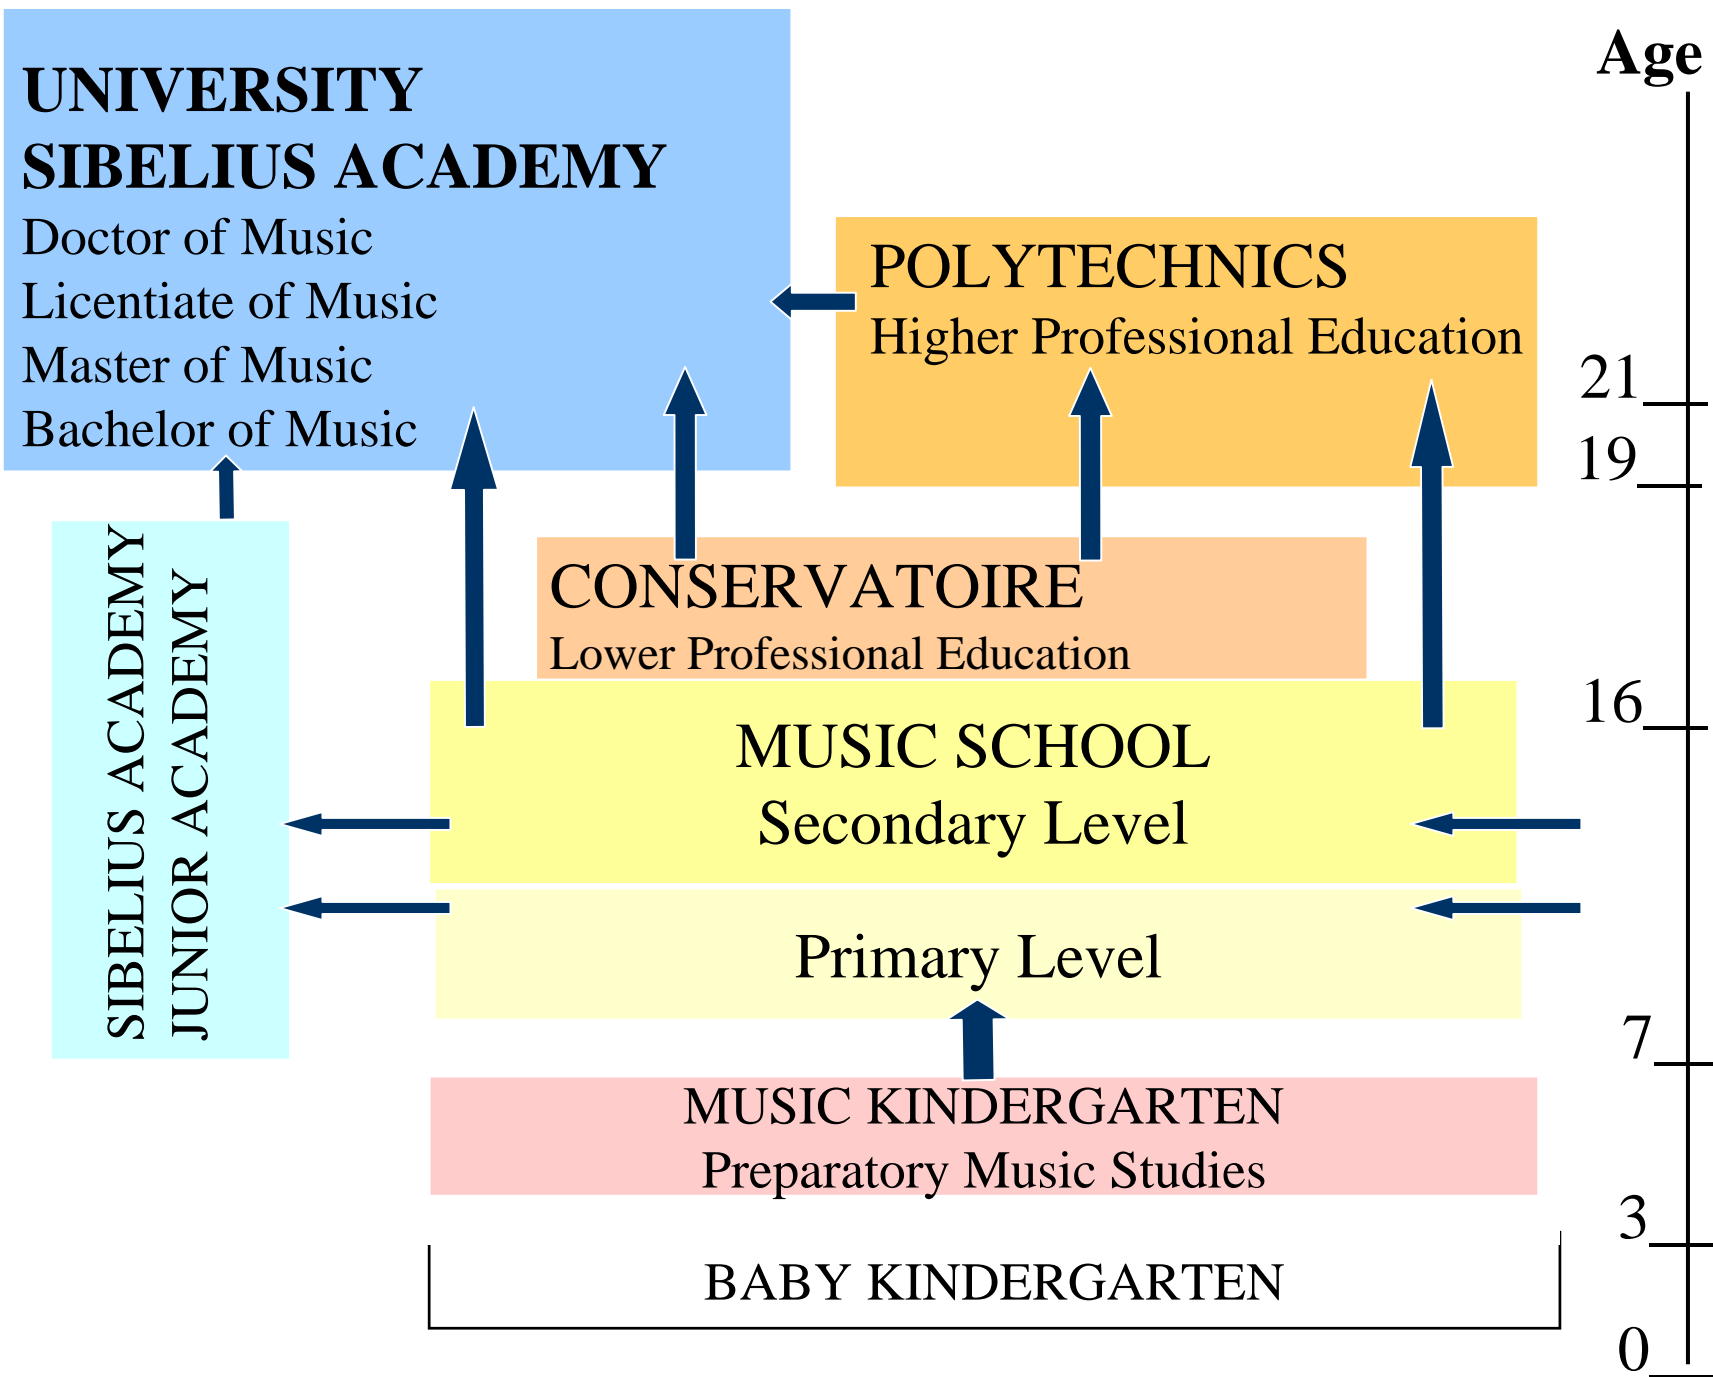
UNIVERSITY
SIBELIUS ACADEMY
Doctor of Music
Licentiate of Music
Master of Music
Bachelor of Music

POLYTECHNICS
Higher Professional Education

Age
21
19
16
7
3
0

SIBELIUS ACADEMY
JUNIOR ACADEMY

CONSERVATOIRE
Lower Professional Education

MUSIC SCHOOL
Secondary Level

Primary Level

MUSIC KINDERGARTEN
Preparatory Music Studies

BABY KINDERGARTEN